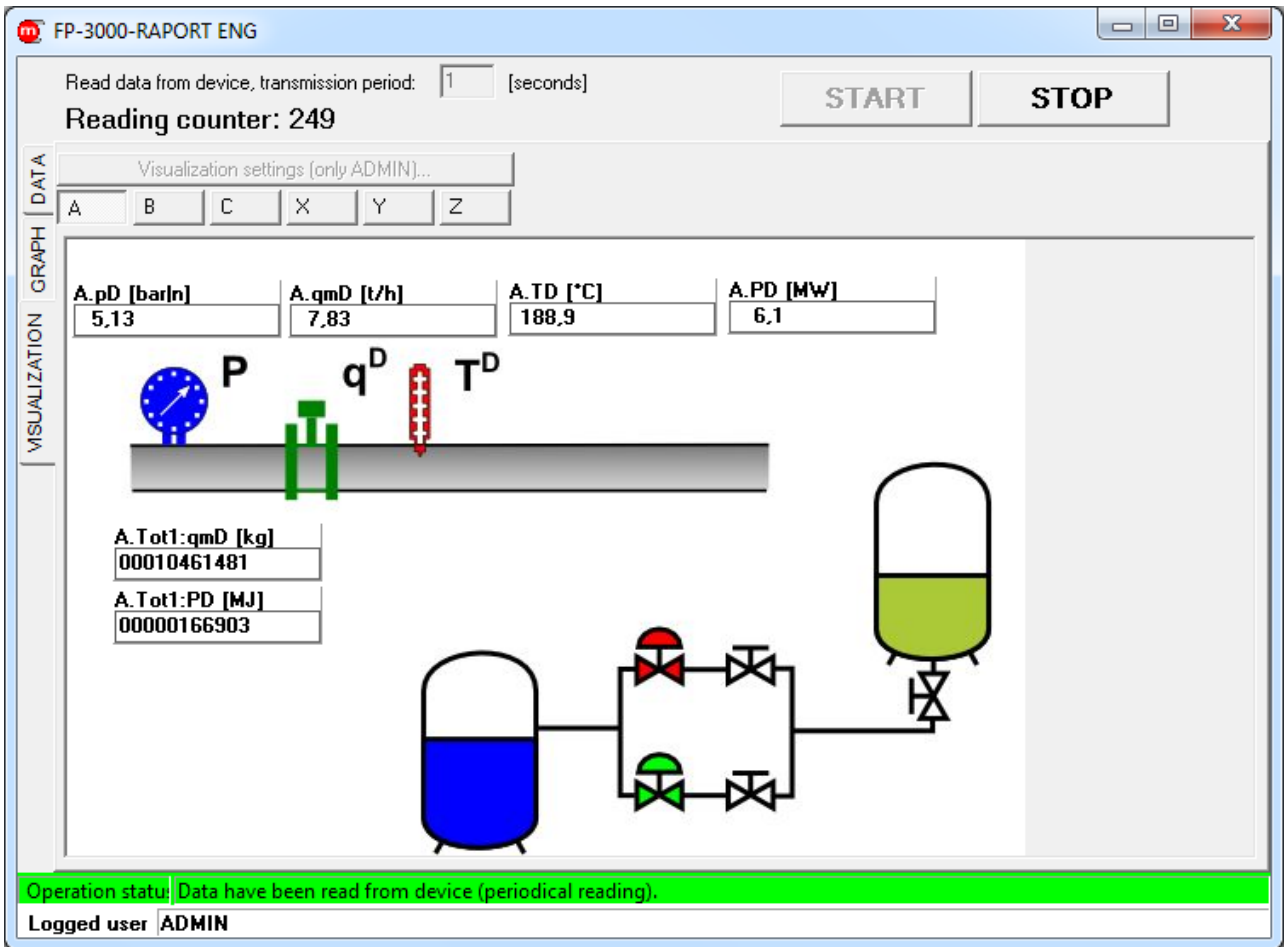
FP-3000-RAPORT ENG

Read data from device, transmission period: 1 [seconds]
Reading counter: 249

START
STOP

DATA
GRAPH
VISUALIZATION

Visualization settings (only ADMIN)...

A
B
C
X
Y
Z

A.pD [bar|n]
5,13
A.qmD [t/h]
7,83
A.TD [°C]
188,9
A.PD [MW]
6,1

P
$q^D$
$T^D$

A.Tot1:qmD [kg]
00010461481
A.Tot1:PD [MJ]
00000166903

Operation statu Data have been read from device (periodical reading).
Logged user ADMIN